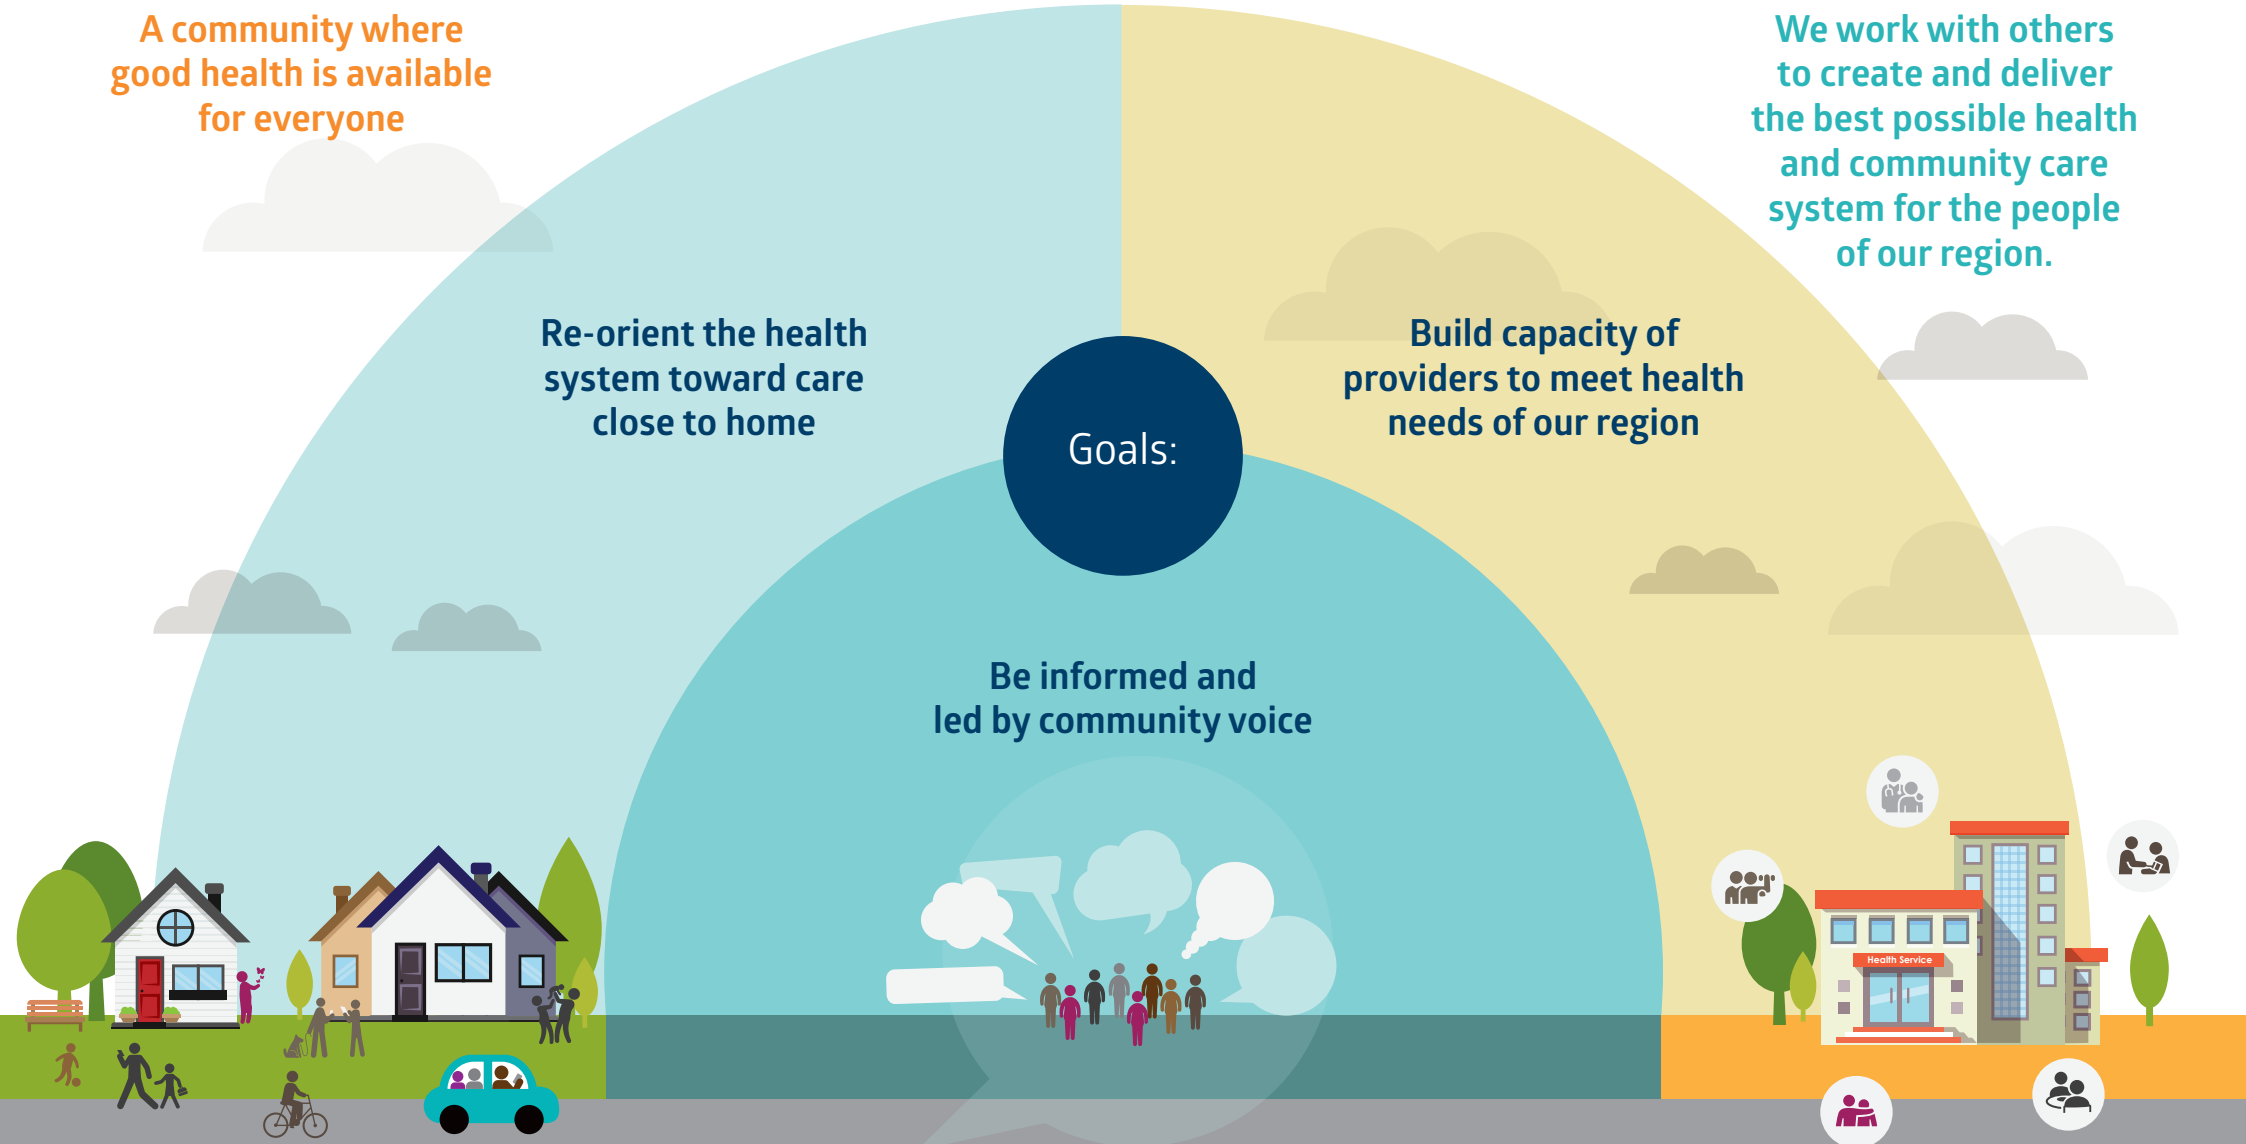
A community where good health is available for everyone

We work with others to create and deliver the best possible health and community care system for the people of our region.

Re-orient the health system toward care close to home

Goals:

Build capacity of providers to meet health needs of our region

Be informed and led by community voice

Health Service